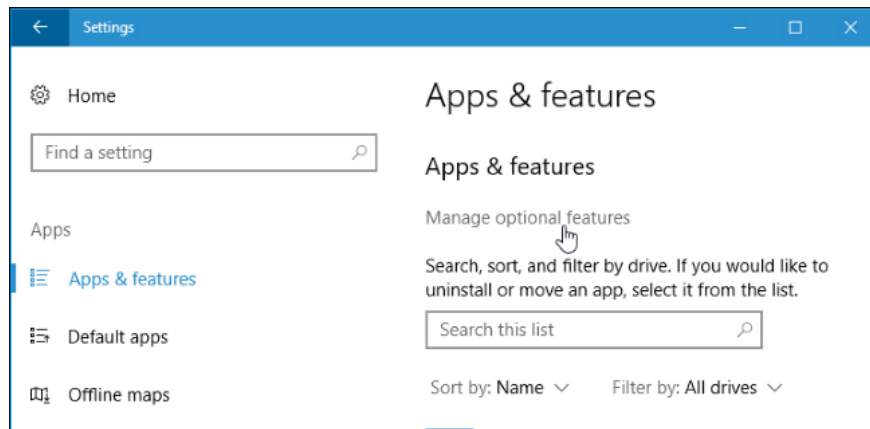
Settings

Home

Find a setting

Apps

Apps & features

Default apps

Offline maps

Apps & features

Apps & features

Manage optional features

Search, sort, and filter by drive. If you would like to uninstall or move an app, select it from the list.

Search this list

Sort by: Name

Filter by: All drives